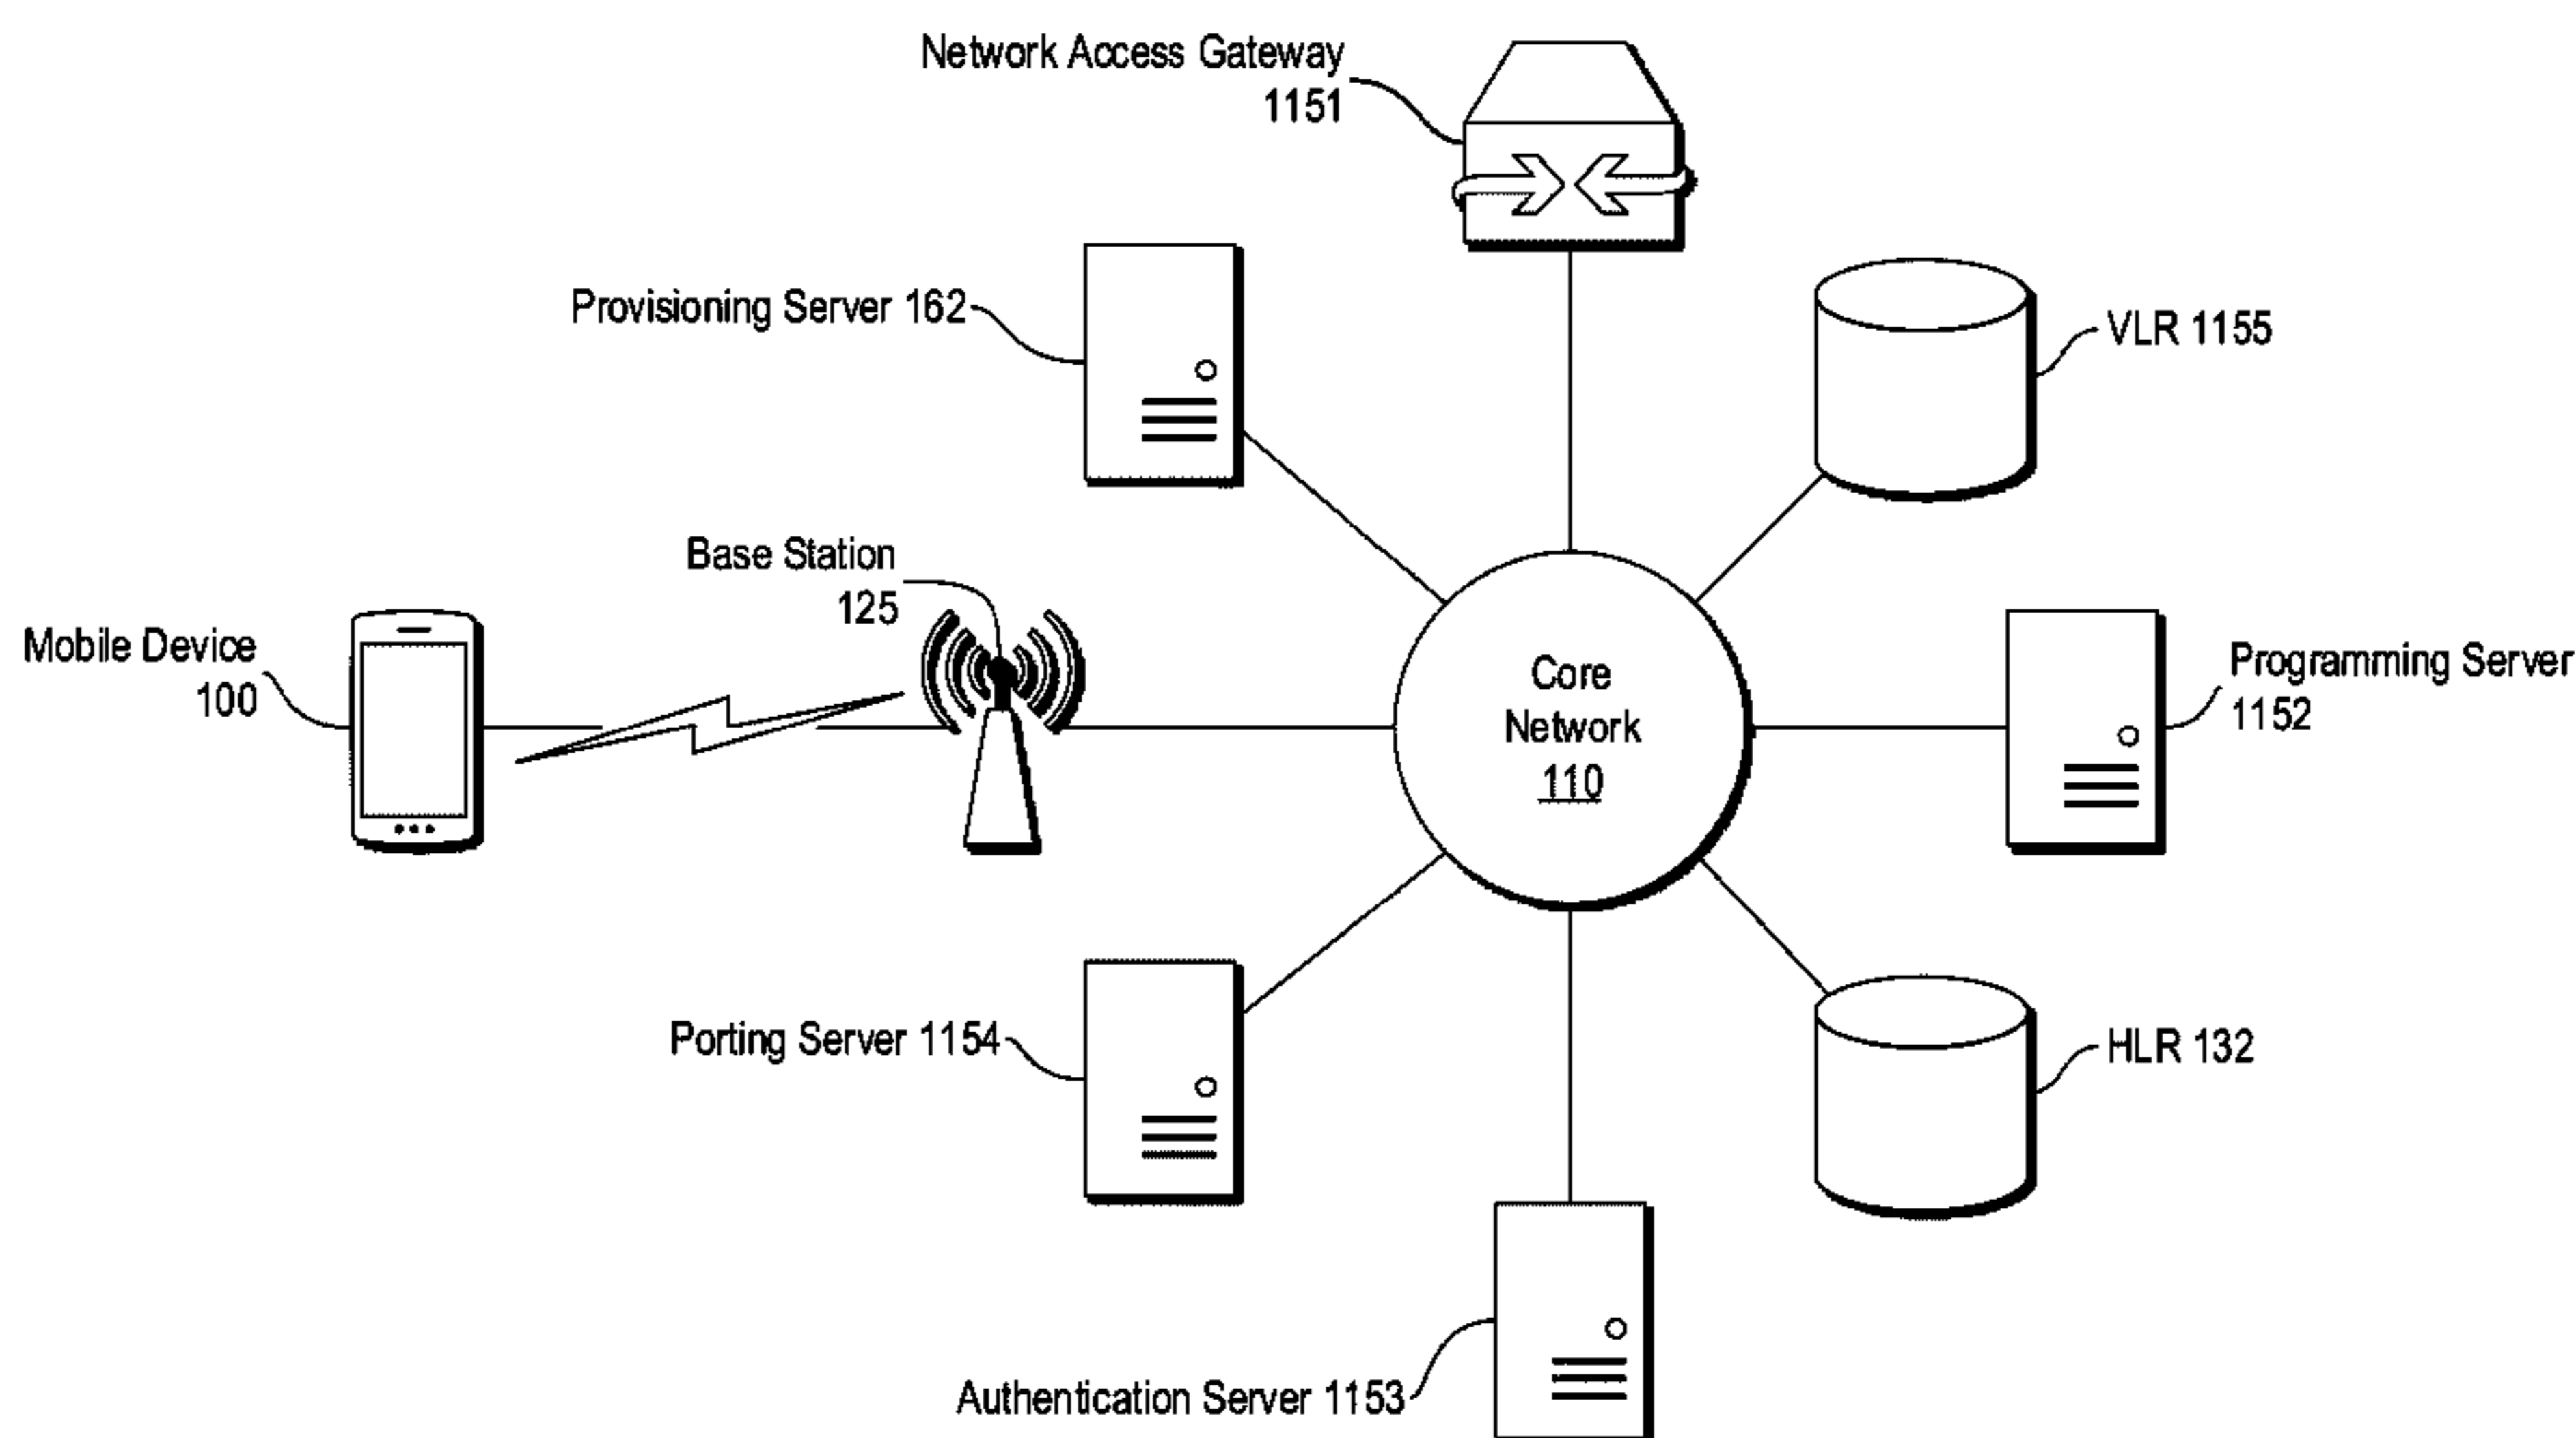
Network Access Gateway 1151

Provisioning Server 162

VLR 1155

Base Station 125

Mobile Device 100

Core Network 110

Programming Server 1152

Porting Server 1154

HLR 132

Authentication Server 1153